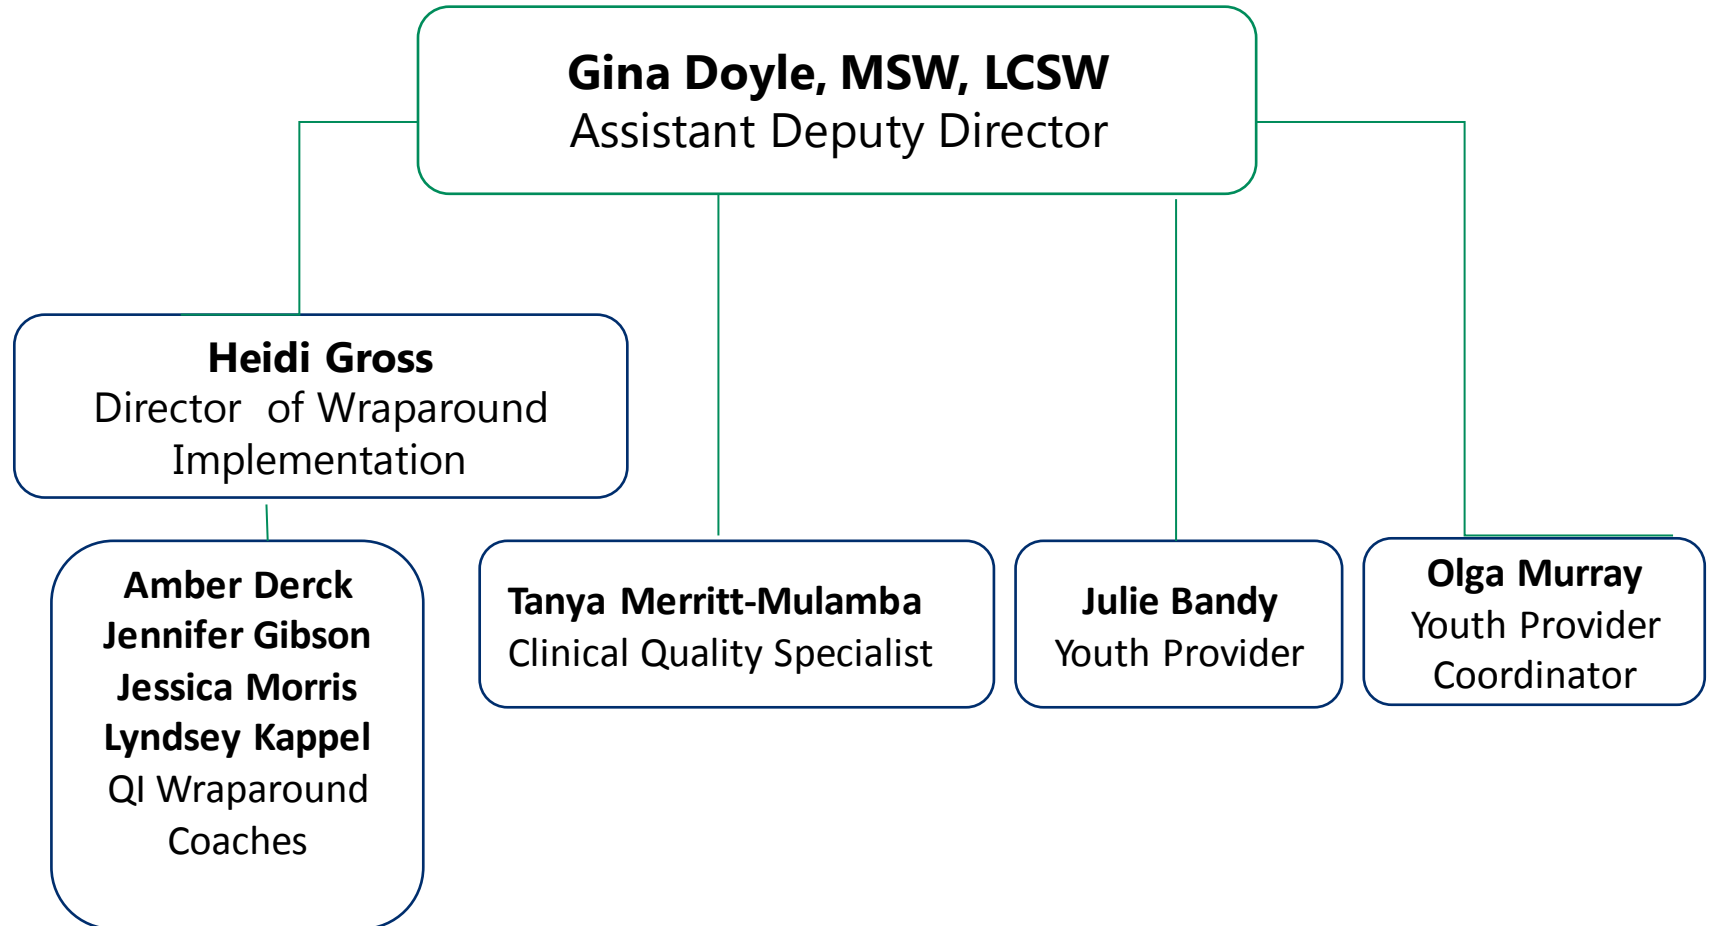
Gina Doyle, MSW, LCSW
Assistant Deputy Director

Heidi Gross
Director of Wraparound Implementation

Amber Derck
Jennifer Gibson
Jessica Morris
Lyndsey Kappel
QI Wraparound Coaches

Tanya Merritt-Mulamba
Clinical Quality Specialist

Julie Bandy
Youth Provider

Olga Murray
Youth Provider Coordinator